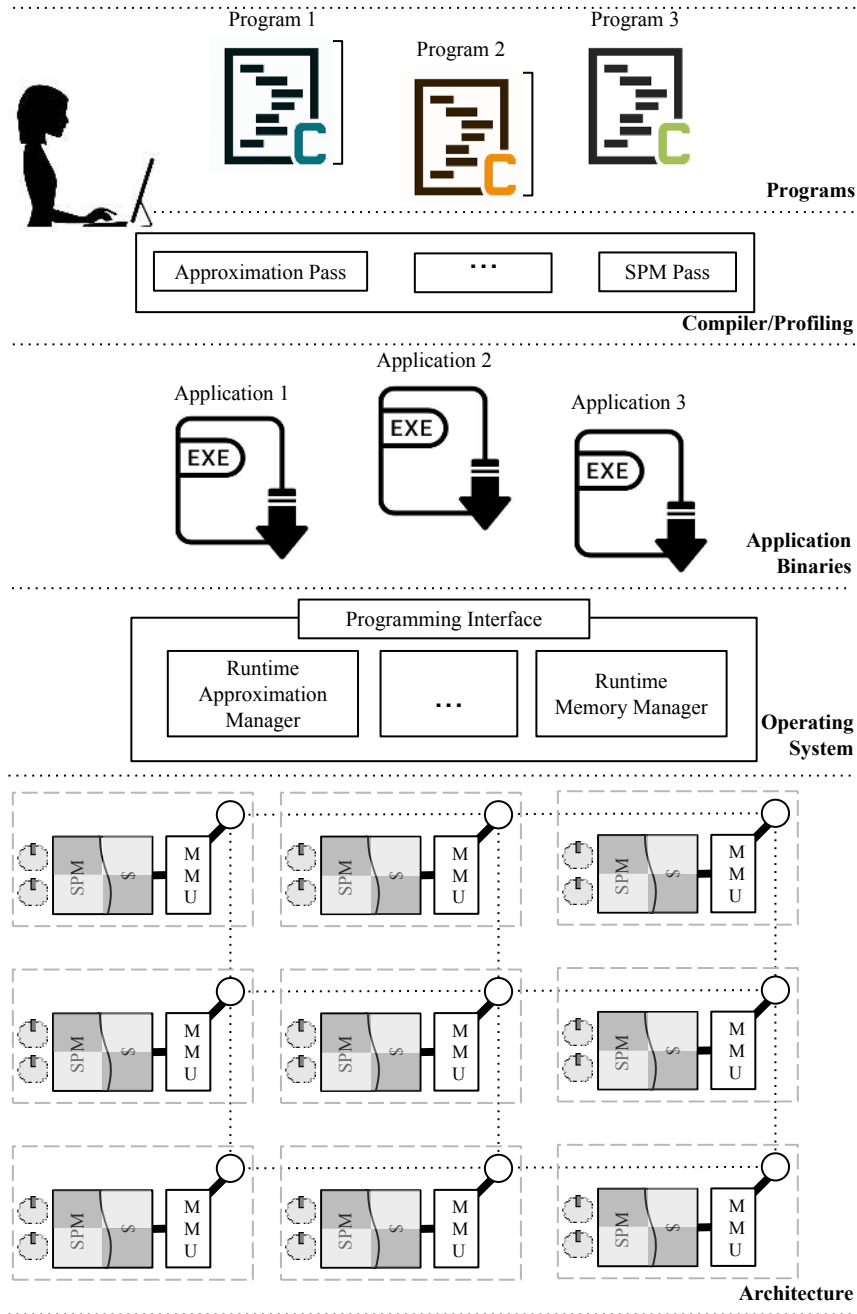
Program 1

Program 2

Program 3

C

C

C

Programs

Approximation Pass

...

SPM Pass

Compiler/Profiling

Application 2

Application 1

Application 3

EXE

EXE

EXE

Application Binaries

Programming Interface

Runtime Approximation Manager

...

Runtime Memory Manager

Operating System

SPM $ MMU

SPM $ MMU

SPM $ MMU

SPM $ MMU

SPM $ MMU

SPM $ MMU

SPM $ MMU

SPM $ MMU

SPM $ MMU

Architecture